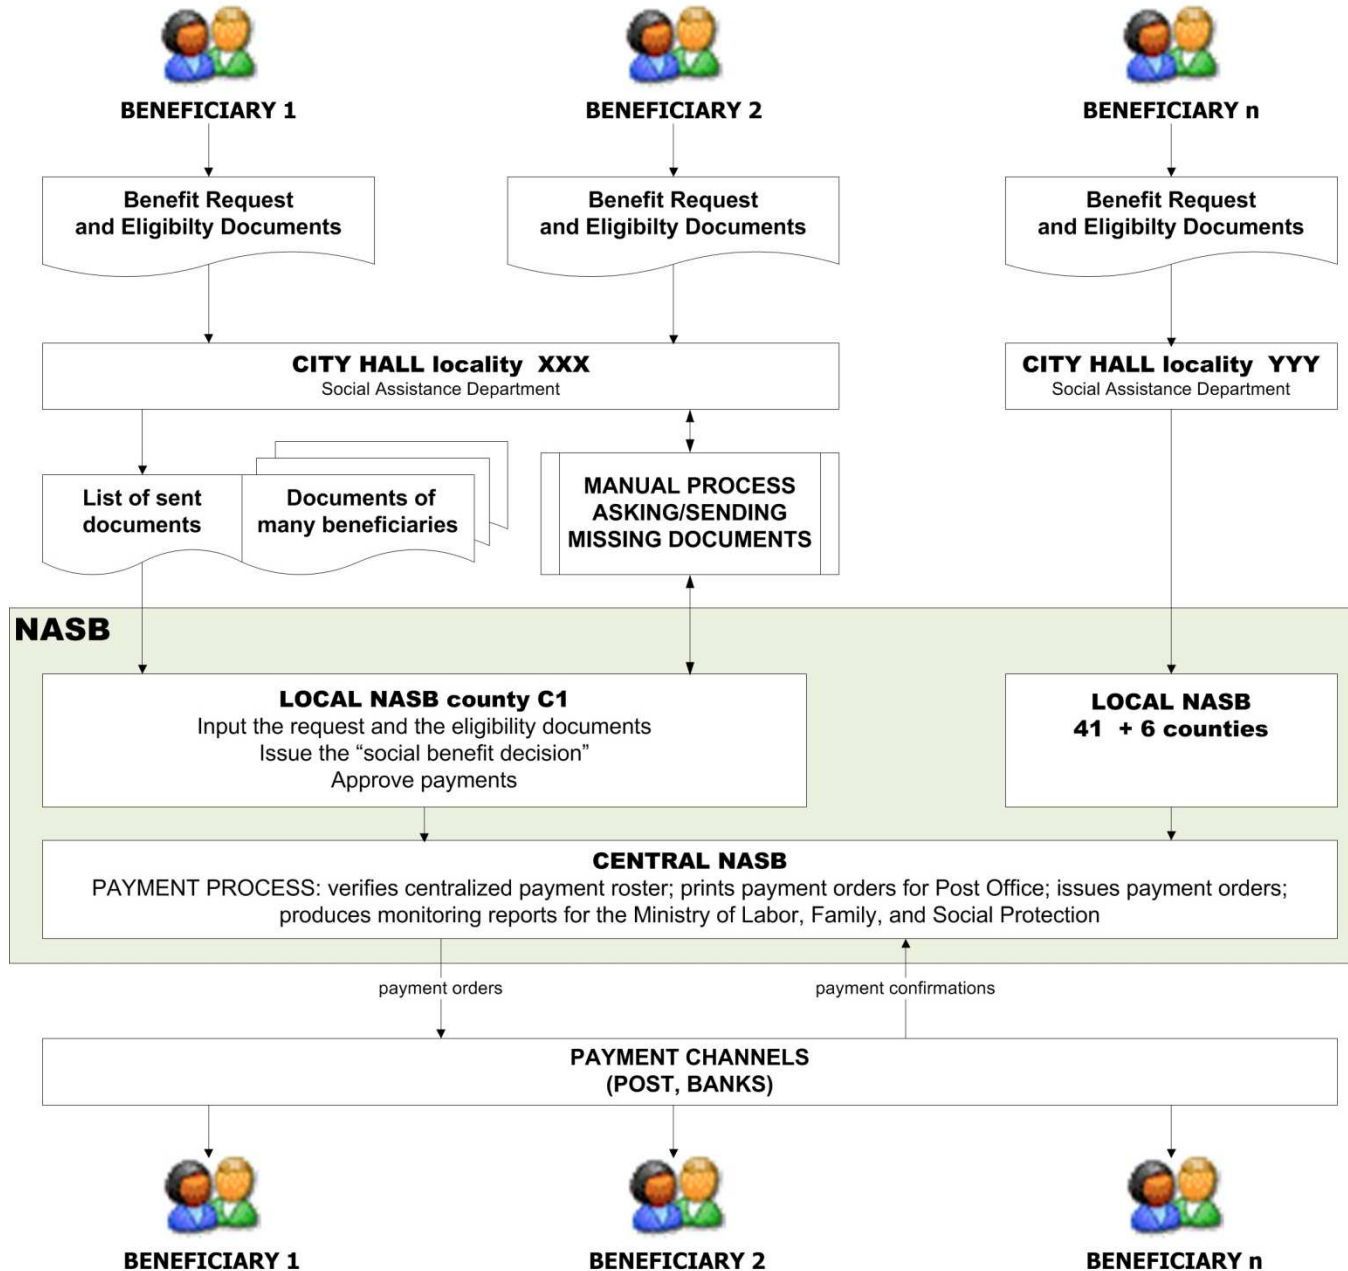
BENEFICIARY 1

BENEFICIARY 2

BENEFICIARY n

Benefit Request and Eligibilty Documents

Benefit Request and Eligibilty Documents

Benefit Request and Eligibilty Documents

CITY HALL locality XXX
Social Assistance Department

CITY HALL locality YYY
Social Assistance Department

List of sent documents

Documents of many beneficiaries

MANUAL PROCESS ASKING/SENDING MISSING DOCUMENTS

NASB

LOCAL NASB county C1
Input the request and the eligibility documents
Issue the “social benefit decision”
Approve payments

LOCAL NASB
41 + 6 counties

CENTRAL NASB
PAYMENT PROCESS: verifies centralized payment roster; prints payment orders for Post Office; issues payment orders; produces monitoring reports for the Ministry of Labor, Family, and Social Protection

payment orders

payment confirmations

PAYMENT CHANNELS
(POST, BANKS)

BENEFICIARY 1

BENEFICIARY 2

BENEFICIARY n